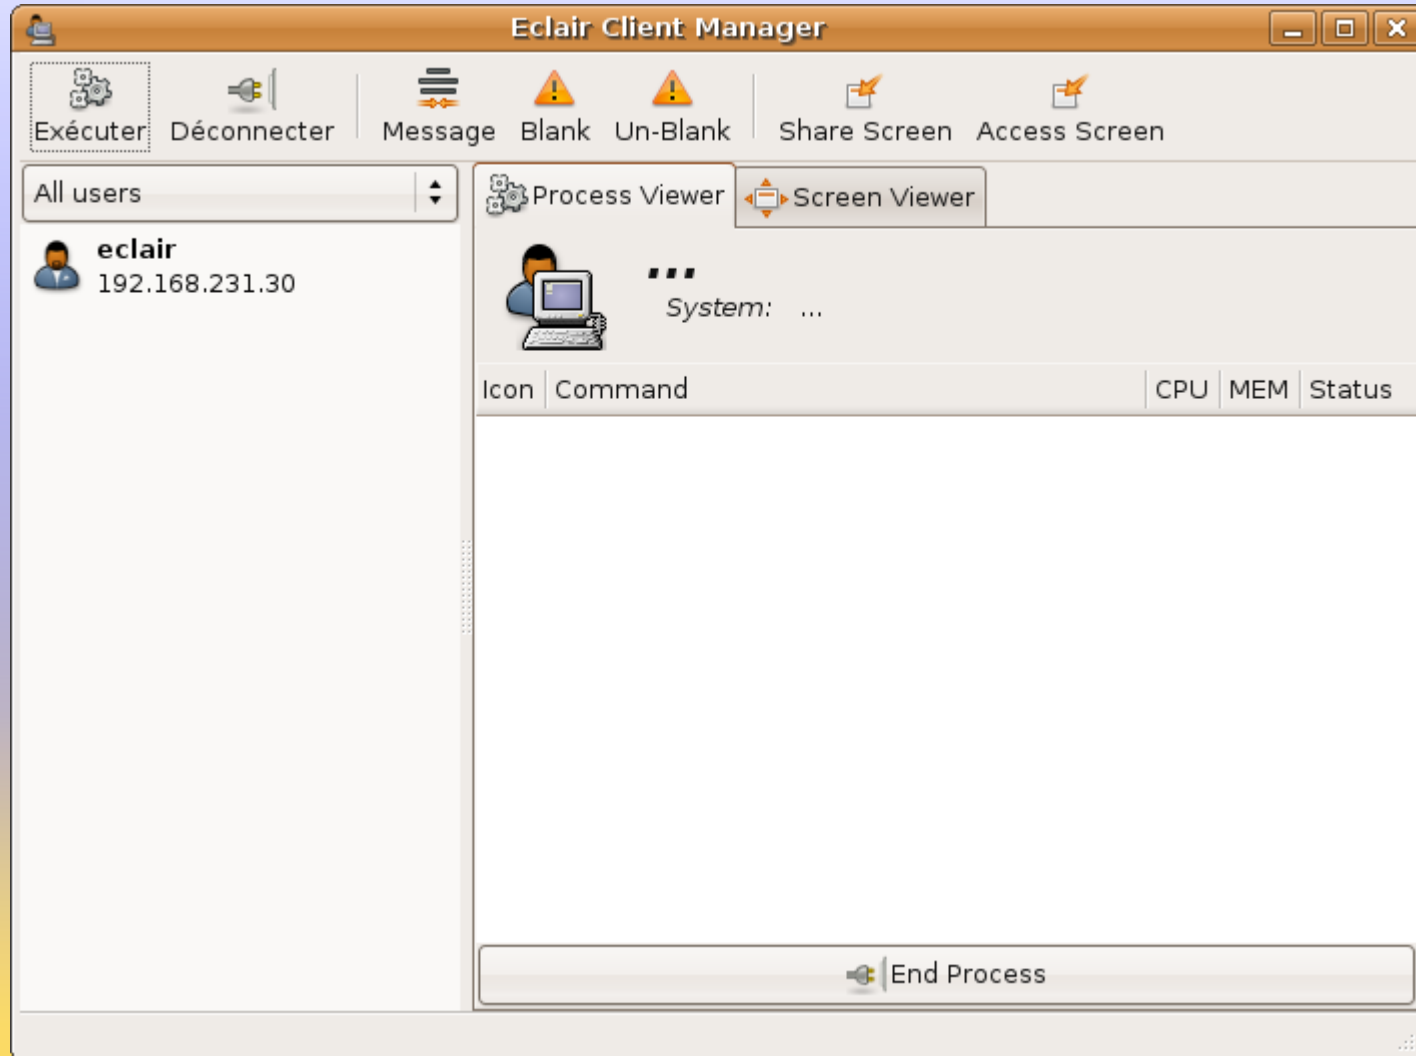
Eclair Client Manager

Exécuter Déconnecter Message Blank Un-Blank Share Screen Access Screen

All users

eclair
192.168.231.30

Process Viewer Screen Viewer

...
System: ...

| Icon | Command | CPU | MEM | Status |
|---|---|---|---|---|

End Process